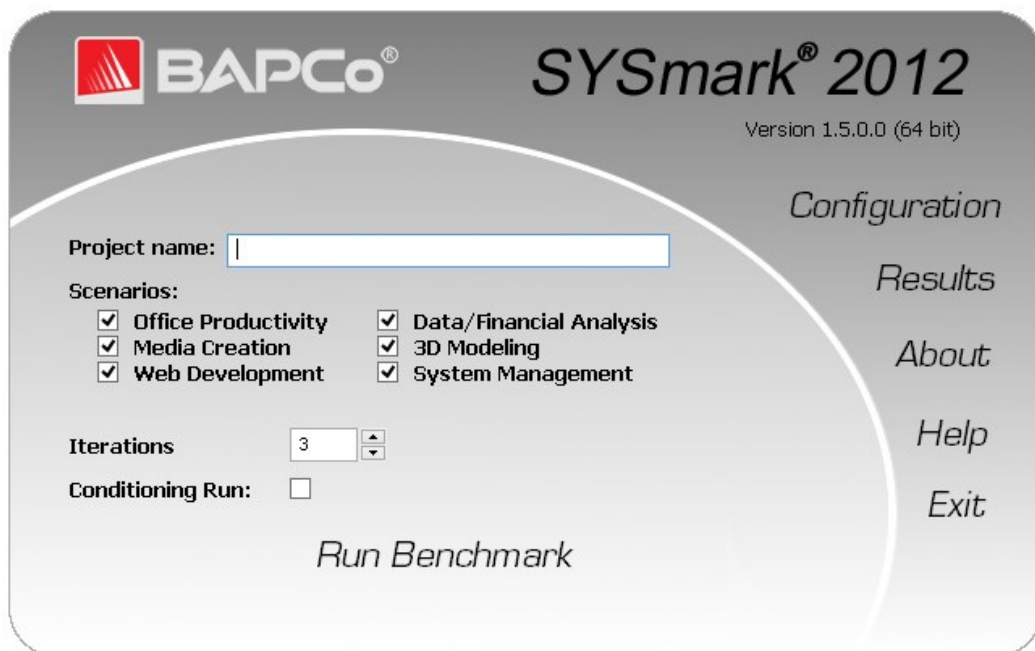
BAPCo®

SYSmark® 2012

Version 1.5.0.0 (64 bit)

Configuration

Results

About

Help

Exit

Project name:

Scenarios:

☑ Office Productivity
☑ Media Creation
☑ Web Development

☑ Data/Financial Analysis
☑ 3D Modeling
☑ System Management

Iterations 3

Conditioning Run: ☐

Run Benchmark